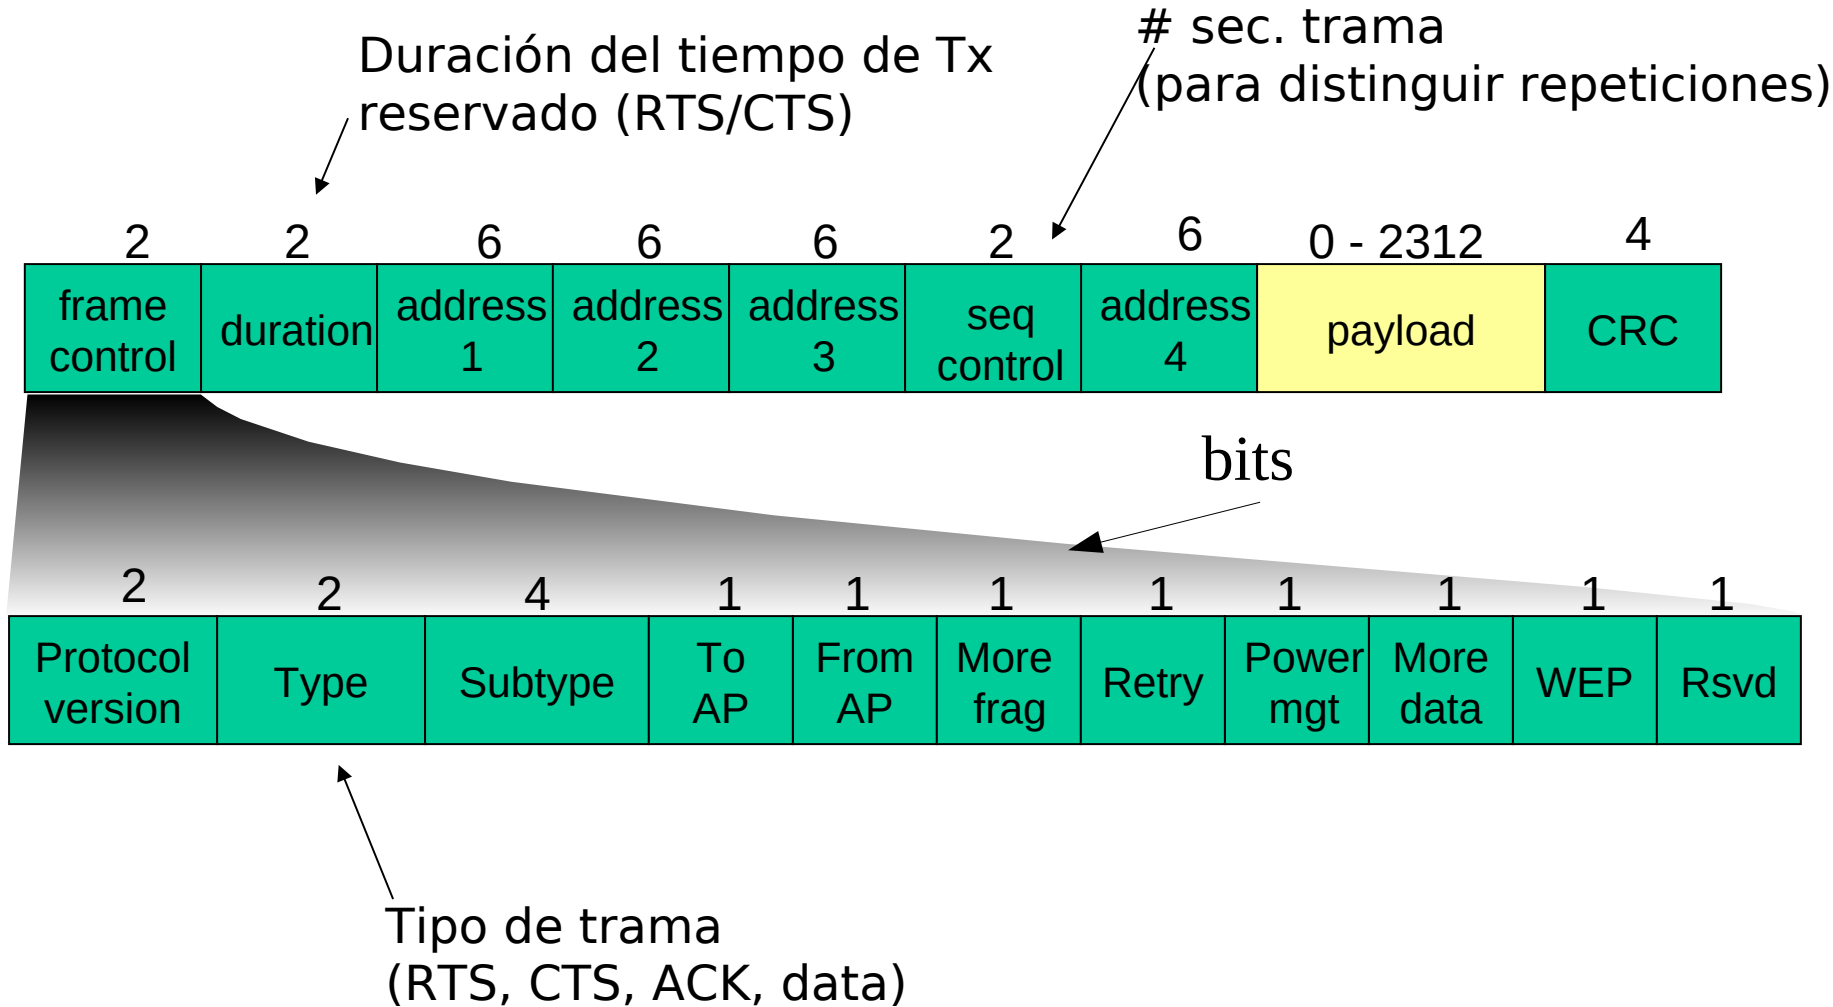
Duración del tiempo de Tx reservado (RTS/CTS)

# sec. trama
(para distinguir repeticiones)

| 2 | 2 | 6 | 6 | 6 | 2 | 6 | 0 - 2312 | 4 |
|---|---|---|---|---|---|---|---|---|
| frame control | duration | address 1 | address 2 | address 3 | seq control | address 4 | payload | CRC |

bits

| 2 | 2 | 4 | 1 | 1 | 1 | 1 | 1 | 1 | 1 | 1 |
|---|---|---|---|---|---|---|---|---|---|---|
| Protocol version | Type | Subtype | To AP | From AP | More frag | Retry | Power mgt | More data | WEP | Rsvd |

Tipo de trama
(RTS, CTS, ACK, data)